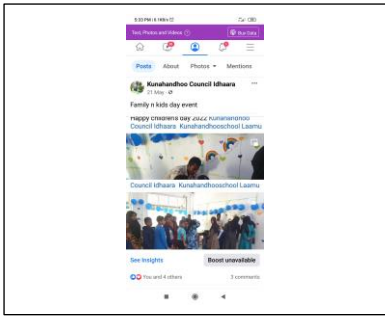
5:33 PM | 6.1KB/s
Text, Photos and Videos
Buy Data
Posts About Photos Mentions
Kunahandhoo Council Idhaara
21 May
Family n kids day event
Happy childrens day 2022 Kunahandhoo Council Idhaara Kunahandhooschool Laamu
Council Idhaara Kunahandhooschool Laamu
See insights
Boost unavailable
You and 4 others
3 comments